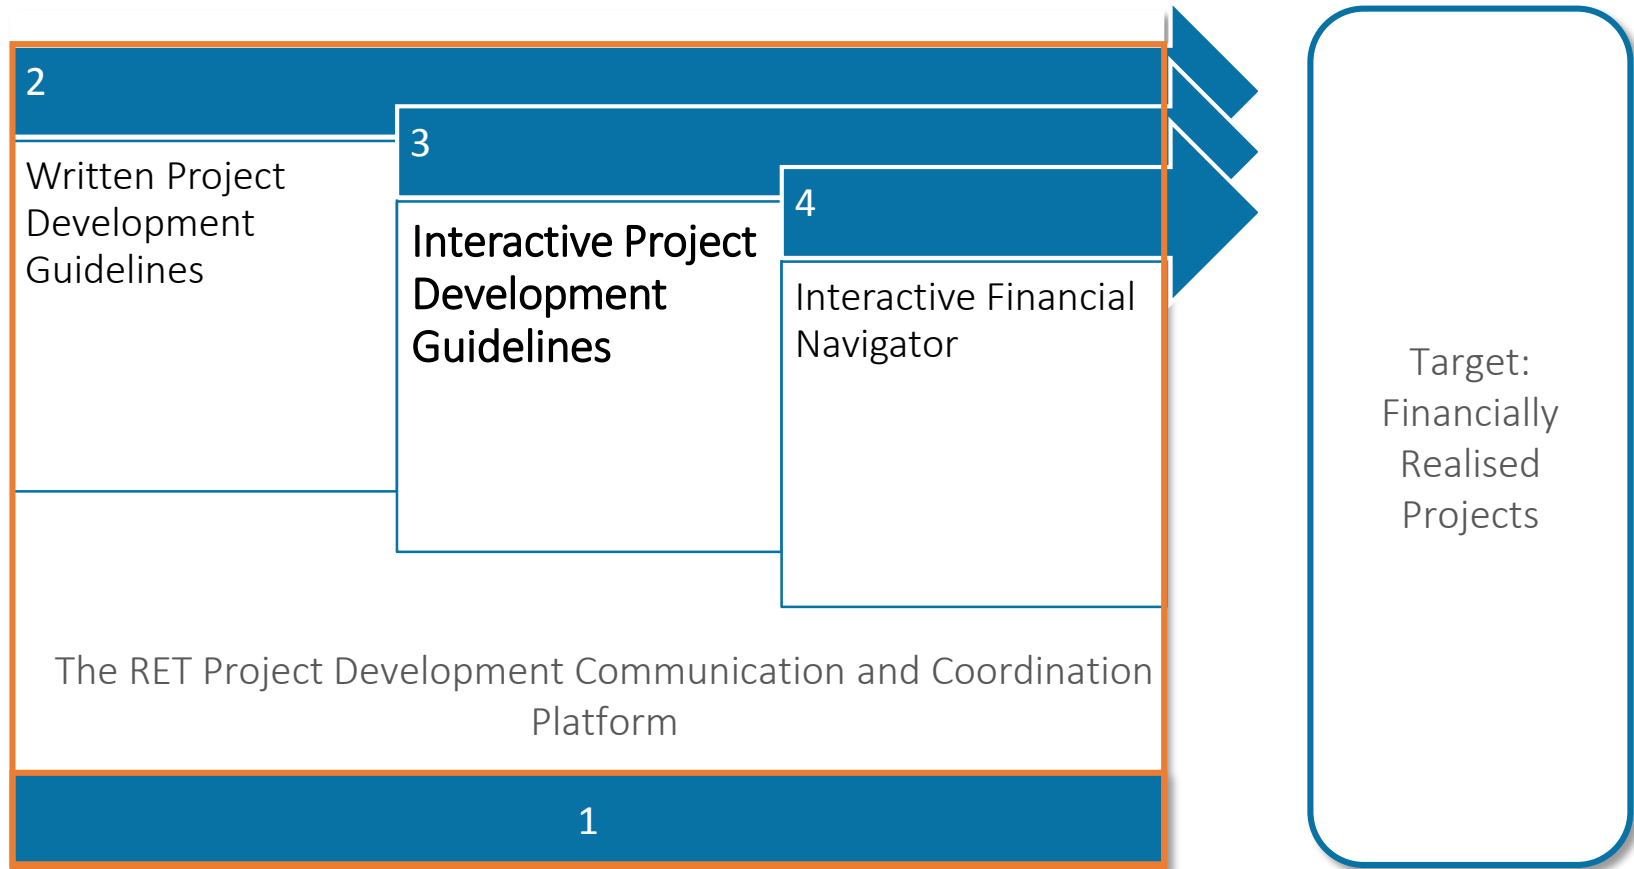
2

Written Project Development Guidelines

3

Interactive Project Development Guidelines

4

Interactive Financial Navigator

The RET Project Development Communication and Coordination Platform

1

Target: Financially Realised Projects